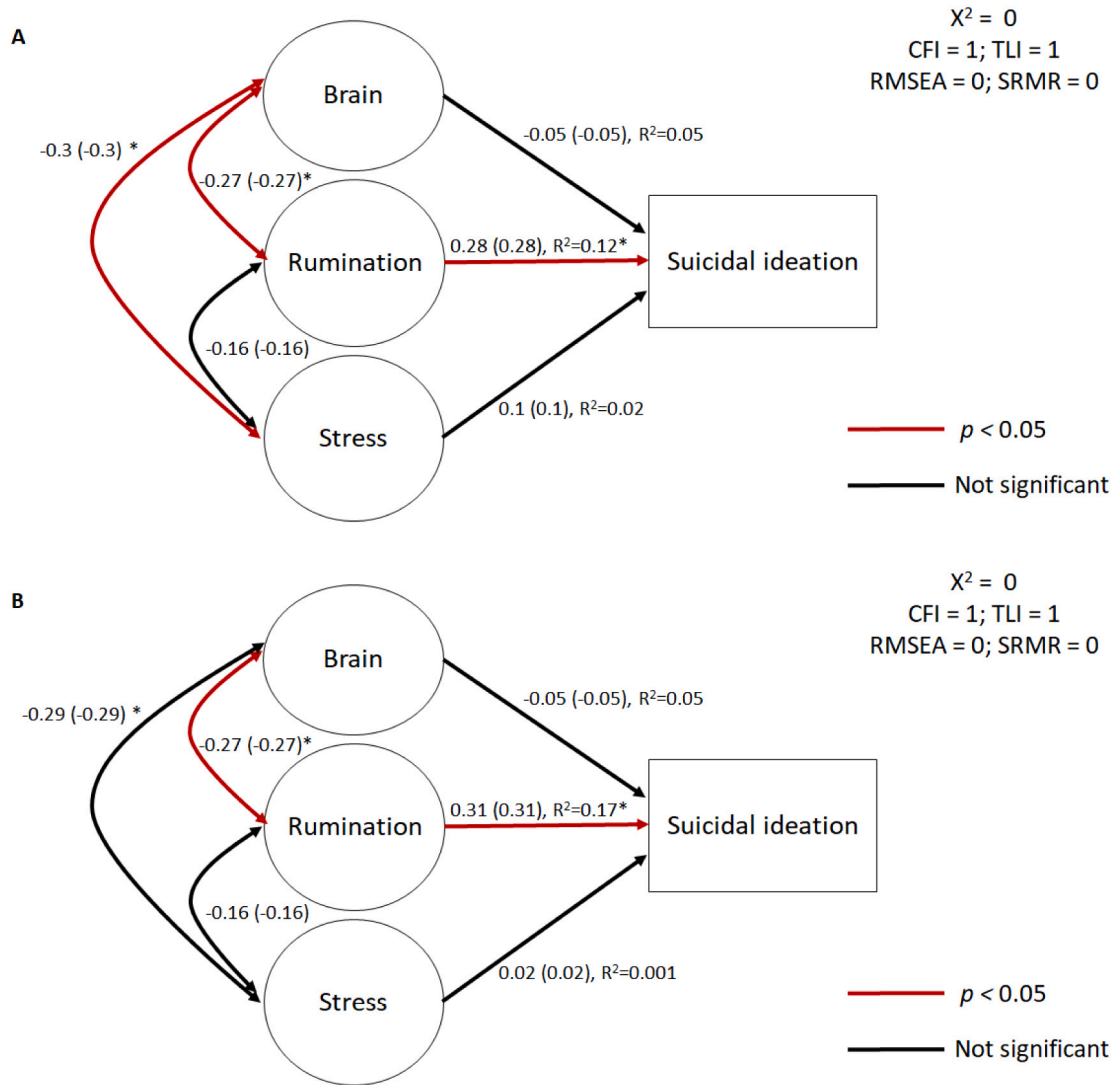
A

$X^2 = 0$
CFI = 1; TLI = 1
RMSEA = 0; SRMR = 0

Brain

-0.3 (-0.3) *

-0.27 (-0.27)*

-0.05 (-0.05), $R^2$=0.05

Rumination

0.28 (0.28), $R^2$=0.12*

Suicidal ideation

-0.16 (-0.16)

Stress

0.1 (0.1), $R^2$=0.02

$p$ < 0.05

Not significant

B

$X^2 = 0$
CFI = 1; TLI = 1
RMSEA = 0; SRMR = 0

Brain

-0.29 (-0.29) *

-0.27 (-0.27)*

-0.05 (-0.05), $R^2$=0.05

Rumination

0.31 (0.31), $R^2$=0.17*

Suicidal ideation

-0.16 (-0.16)

Stress

0.02 (0.02), $R^2$=0.001

$p$ < 0.05

Not significant